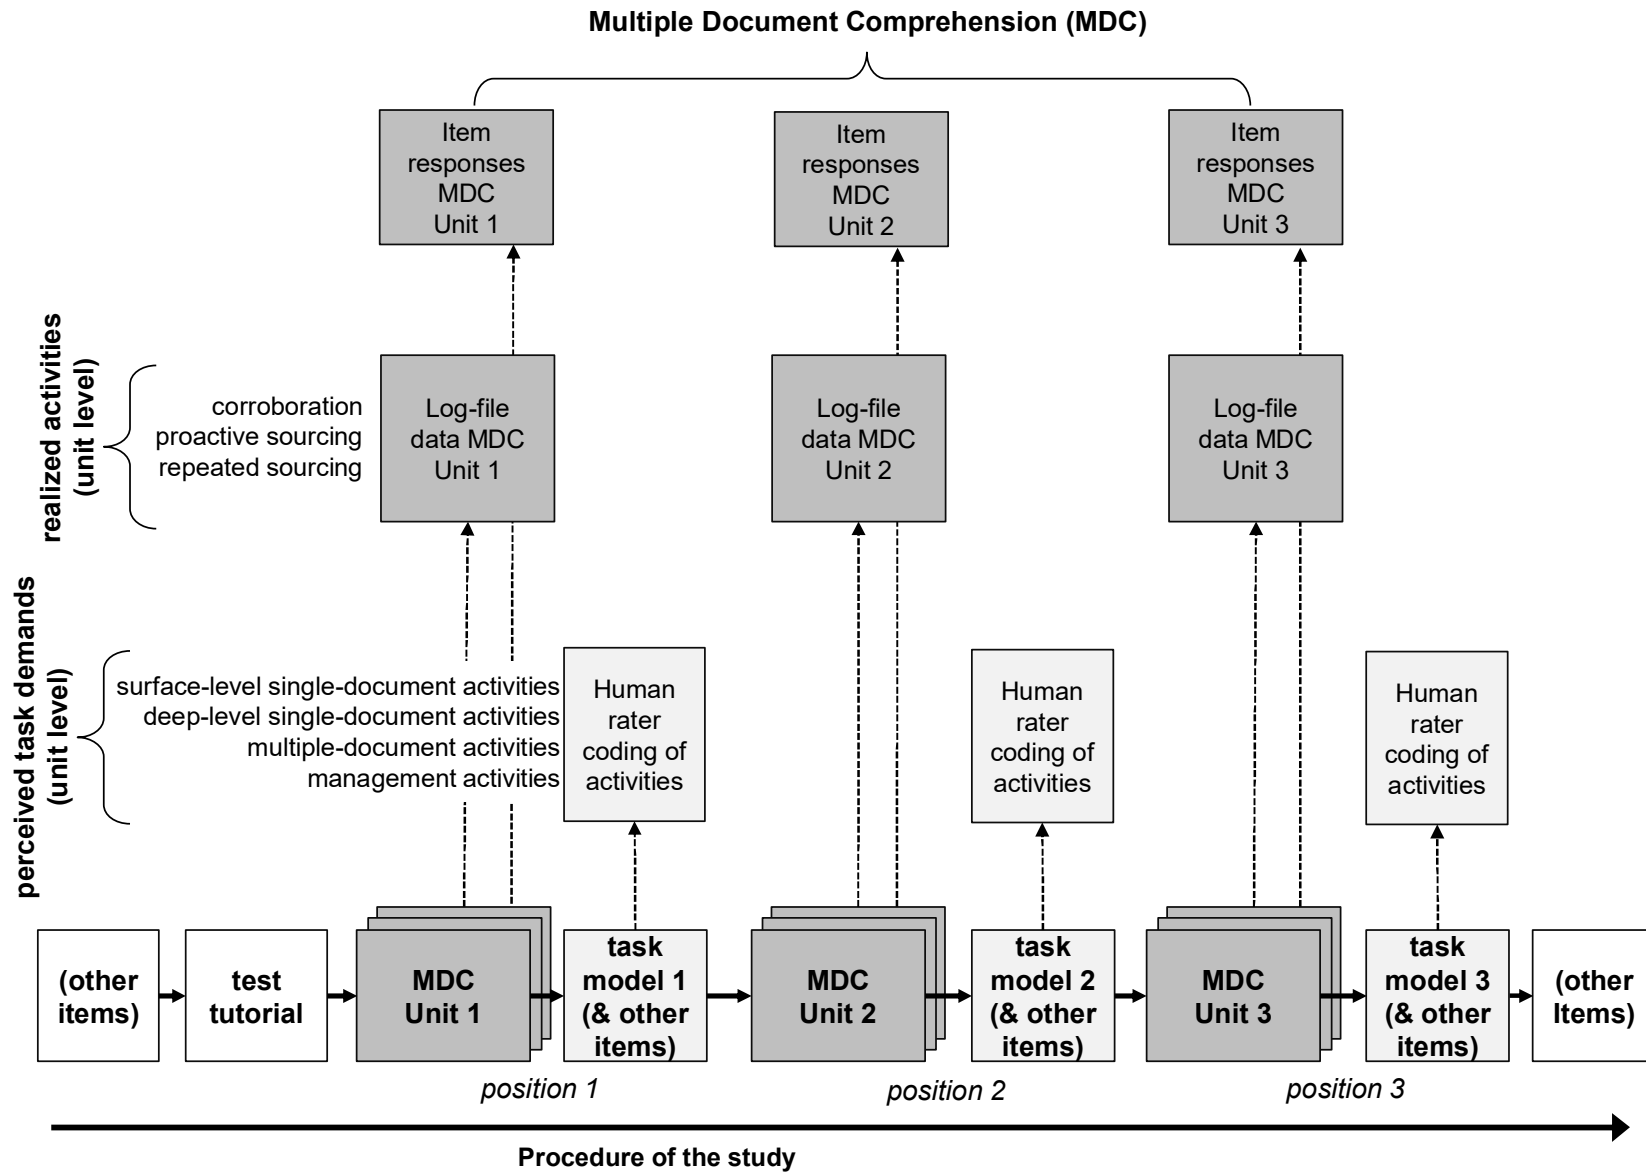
Multiple Document Comprehension (MDC)

Item responses MDC Unit 1

Item responses MDC Unit 2

Item responses MDC Unit 3

realized activities (unit level)

corroboration
proactive sourcing
repeated sourcing

Log-file data MDC Unit 1

Log-file data MDC Unit 2

Log-file data MDC Unit 3

perceived task demands (unit level)

surface-level single-document activities
deep-level single-document activities
multiple-document activities
management activities

Human rater coding of activities

Human rater coding of activities

Human rater coding of activities

(other items)

test tutorial

MDC Unit 1

task model 1 (& other items)

MDC Unit 2

task model 2 (& other items)

MDC Unit 3

task model 3 (& other items)

(other Items)

position 1

position 2

position 3

Procedure of the study